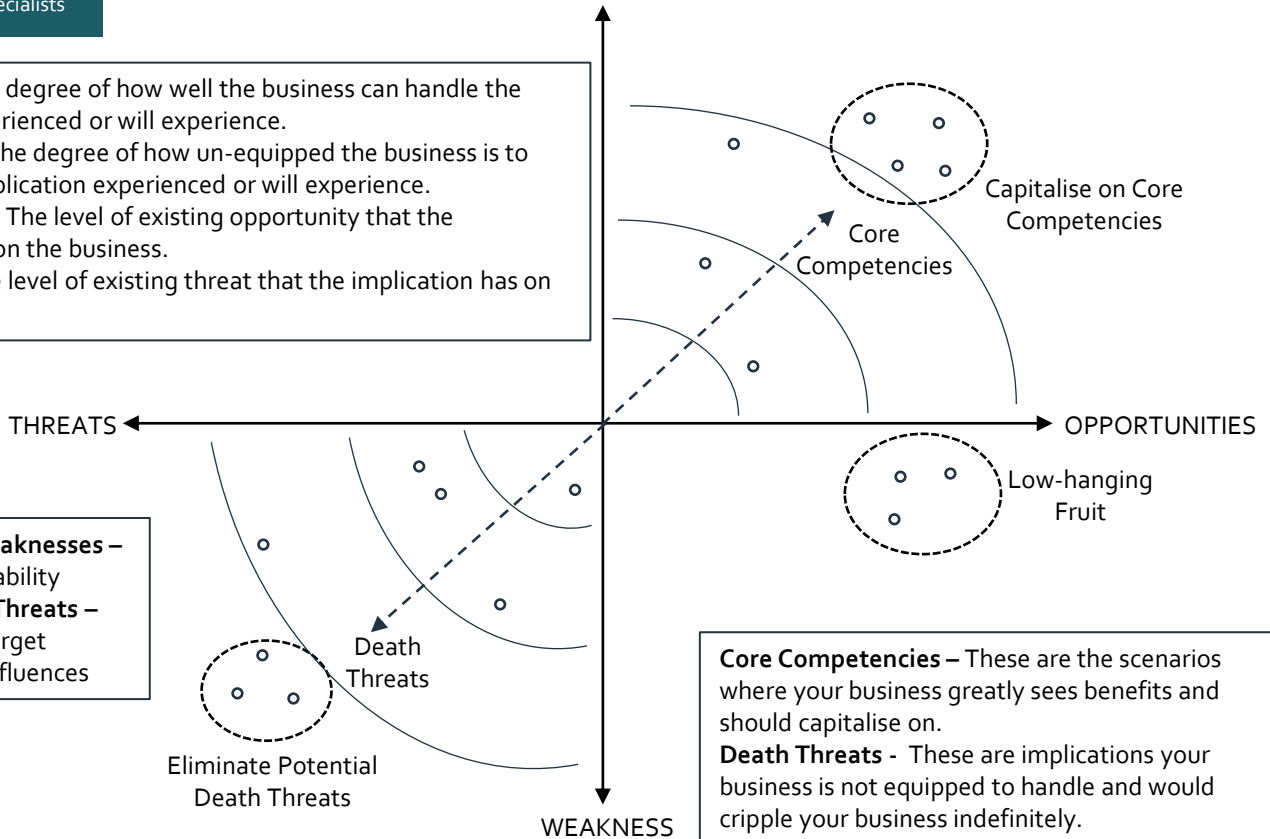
ecialists

degree of how well the business can handle the
rienced or will experience.
he degree of how un-equipped the business is to
plication experienced or will experience.
The level of existing opportunity that the
on the business.
level of existing threat that the implication has on

aknesses –
ability
Threats –
rget
fluences

THREATS

OPPORTUNITIES

WEAKNESS

Capitalise on Core Competencies

Core Competencies

Low-hanging Fruit

Death Threats

Eliminate Potential Death Threats

**Core Competencies –** These are the scenarios where your business greatly sees benefits and should capitalise on.
**Death Threats -** These are implications your business is not equipped to handle and would cripple your business indefinitely.